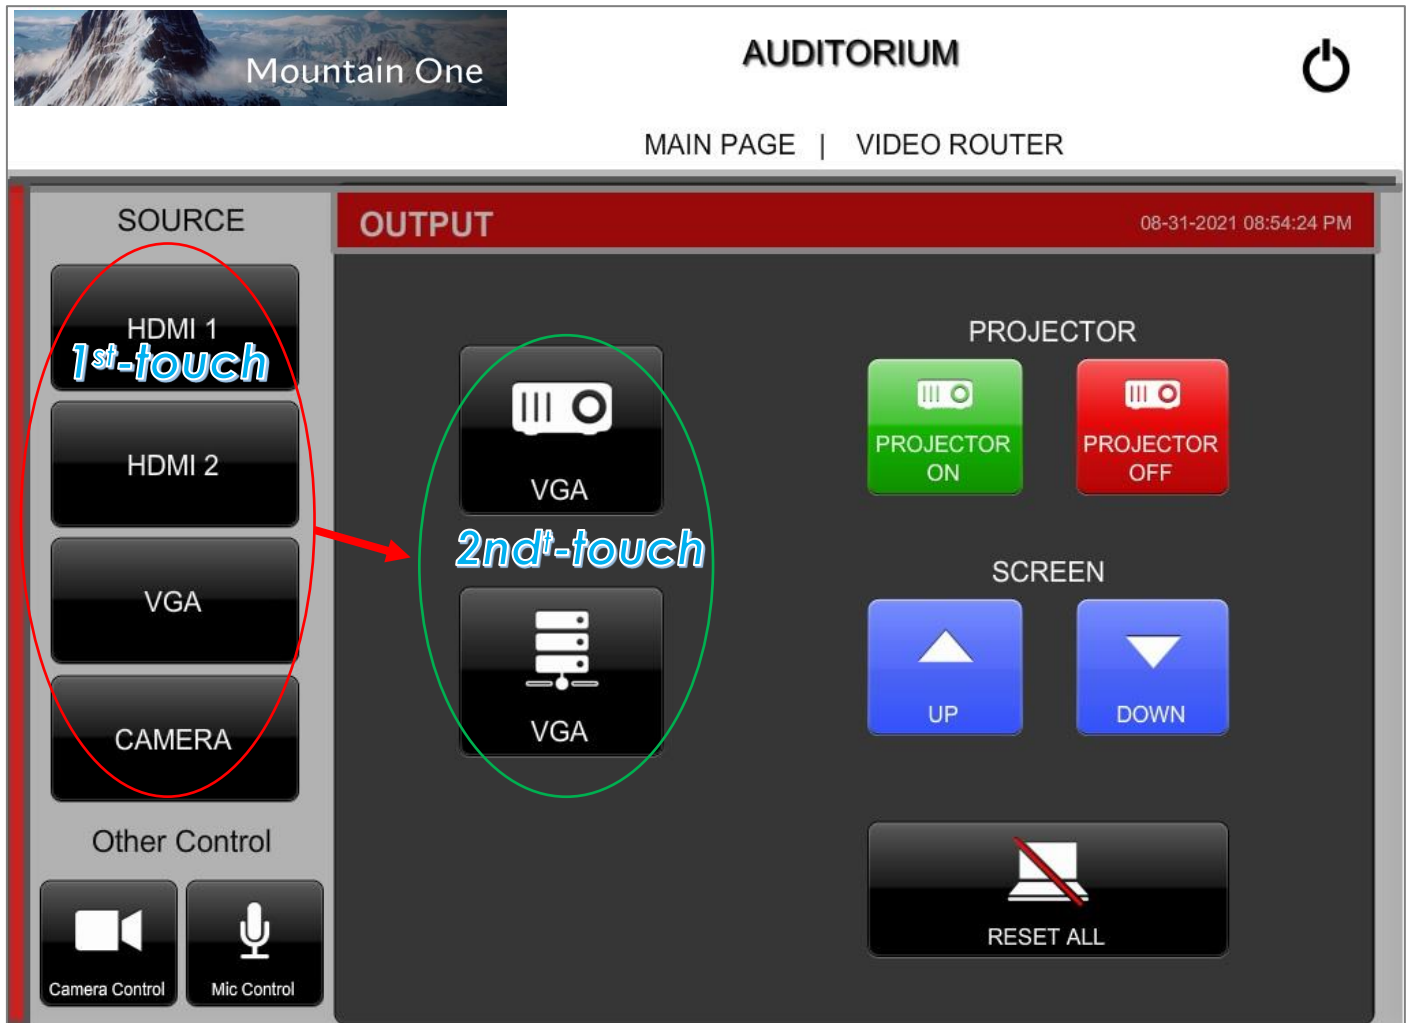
Mountain One

AUDITORIUM

MAIN PAGE | VIDEO ROUTER

SOURCE

OUTPUT

08-31-2021 08:54:24 PM

HDMI 1

$1^{st}$-touch

HDMI 2

VGA

CAMERA

VGA

$2nd^{t}$-touch

VGA

PROJECTOR

PROJECTOR ON

PROJECTOR OFF

SCREEN

UP

DOWN

Other Control

Camera Control

Mic Control

RESET ALL